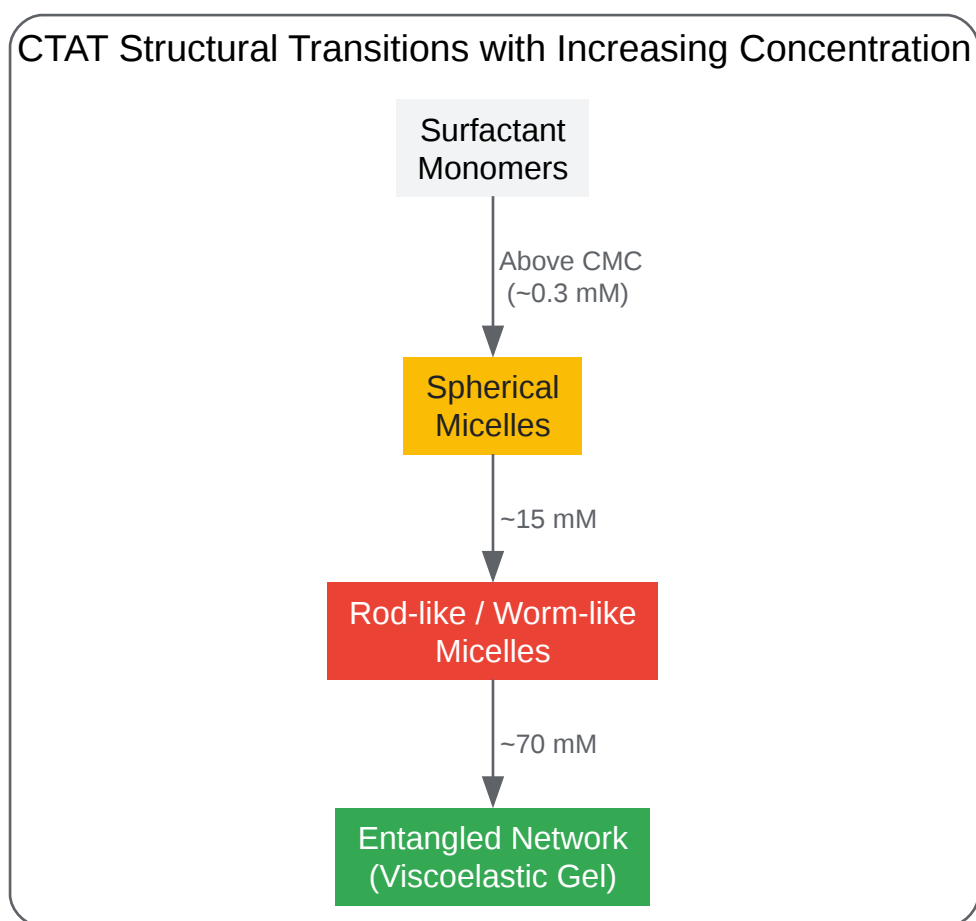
CTAT Structural Transitions with Increasing Concentration

Surfactant Monomers

Above CMC (~0.3 mM)

Spherical Micelles

~15 mM

Rod-like / Worm-like Micelles

~70 mM

Entangled Network (Viscoelastic Gel)